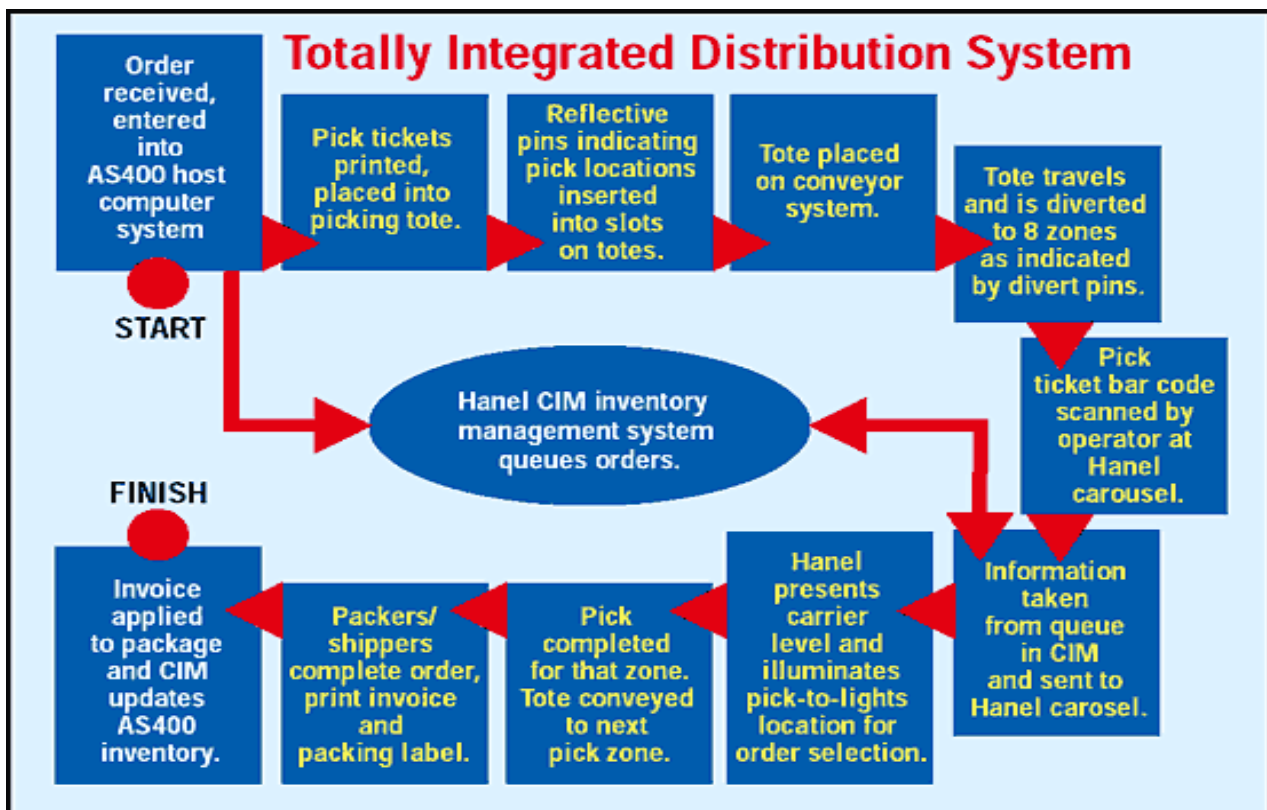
Totally Integrated Distribution System

Order received, entered into AS400 host computer system

START

Pick tickets printed, placed into picking tote.

Reflective pins indicating pick locations inserted into slots on totes.

Tote placed on conveyor system.

Tote travels and is diverted to 8 zones as indicated by divert pins.

Pick ticket bar code scanned by operator at Hanel carousel.

Hanel CIM inventory management system queues orders.

Information taken from queue in CIM and sent to Hanel carosel.

Hanel presents carrier level and illuminates pick-to-lights location for order selection.

Pick completed for that zone. Tote conveyed to next pick zone.

Packers/ shippers complete order, print invoice and packing label.

Invoice applied to package and CIM updates AS400 inventory.

FINISH